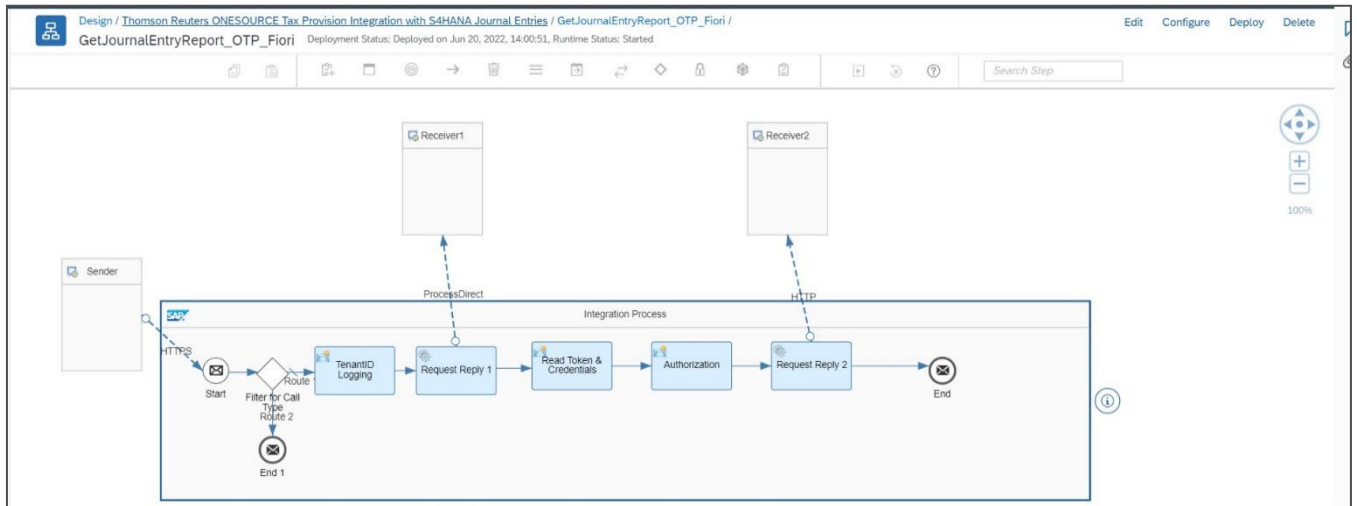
Design / Thomson Reuters ONESOURCE Tax Provision Integration with S4HANA Journal Entries / GetJournalEntryReport_OTP_Fiori /

GetJournalEntryReport_OTP_Fiori Deployment Status: Deployed on Jun 20, 2022, 14:00:51, Runtime Status: Started

Edit Configure Deploy Delete

Search Step

100%

Receiver1

Receiver2

Sender

ProcessDirect

HTTP

Integration Process

HTTPS

Start

Filter for Call Type

Route 1

Route 2

End 1

TenantID Logging

Request Reply 1

Read Token & Credentials

Authorization

Request Reply 2

End